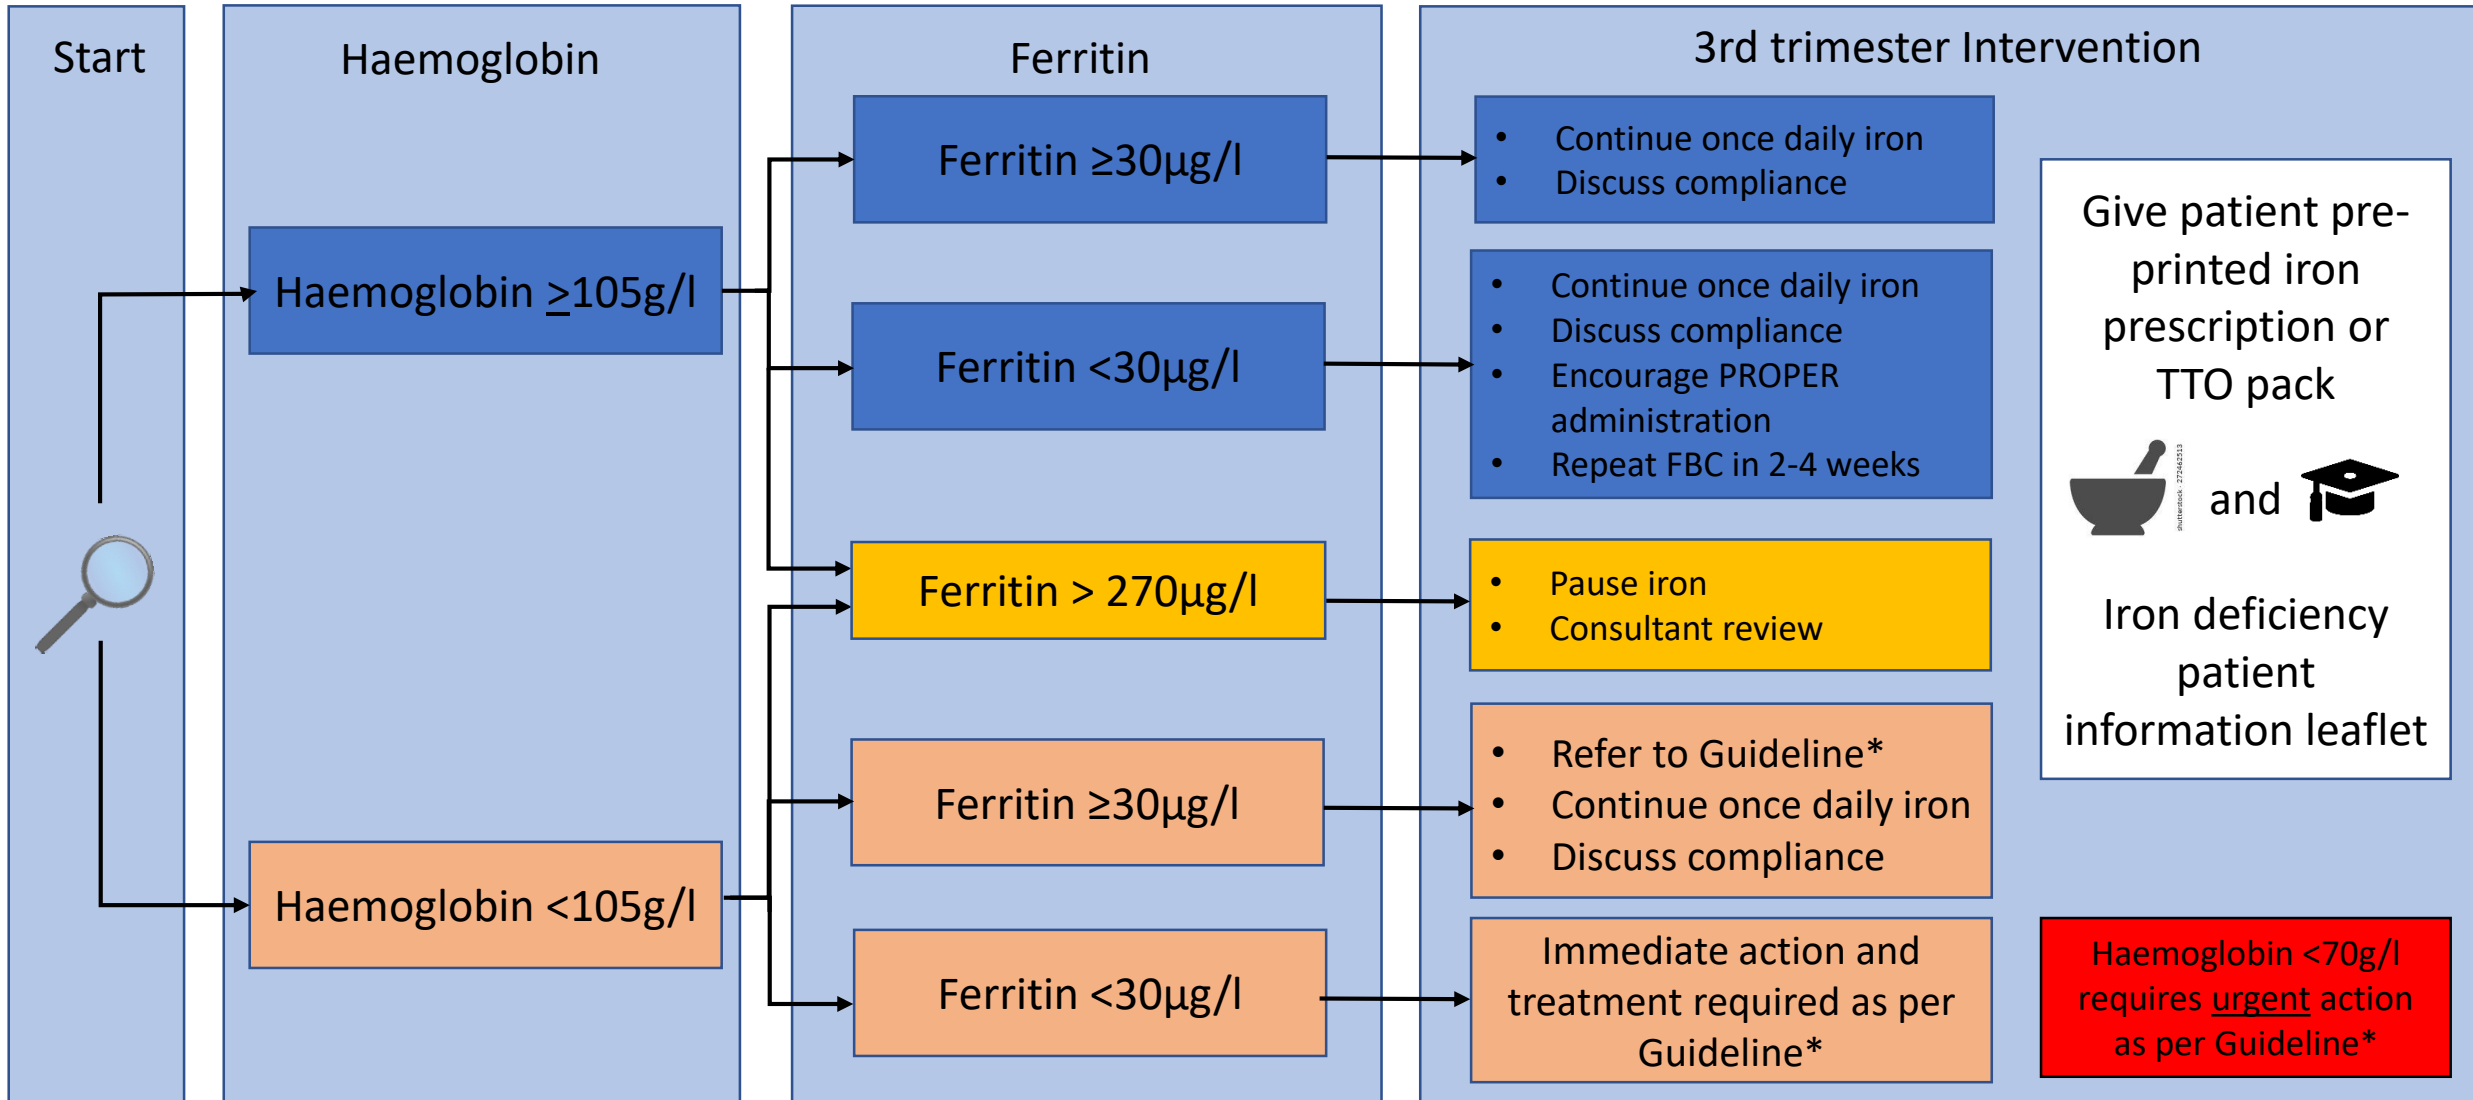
Start

Haemoglobin

Haemoglobin $\geq$105g/l

Haemoglobin <105g/l

Ferritin

Ferritin ≥30µg/l

Ferritin <30µg/l

Ferritin > 270µg/l

Ferritin ≥30µg/l

Ferritin <30µg/l

3rd trimester Intervention

- Continue once daily iron
- Discuss compliance

- Continue once daily iron
- Discuss compliance
- Encourage PROPER administration
- Repeat FBC in 2-4 weeks

- Pause iron
- Consultant review

- Refer to Guideline*
- Continue once daily iron
- Discuss compliance

Immediate action and treatment required as per Guideline*

Give patient pre-printed iron prescription or TTO pack

shutterstock · 272462513

and

Iron deficiency patient information leaflet

Haemoglobin <70g/l requires urgent action as per Guideline*